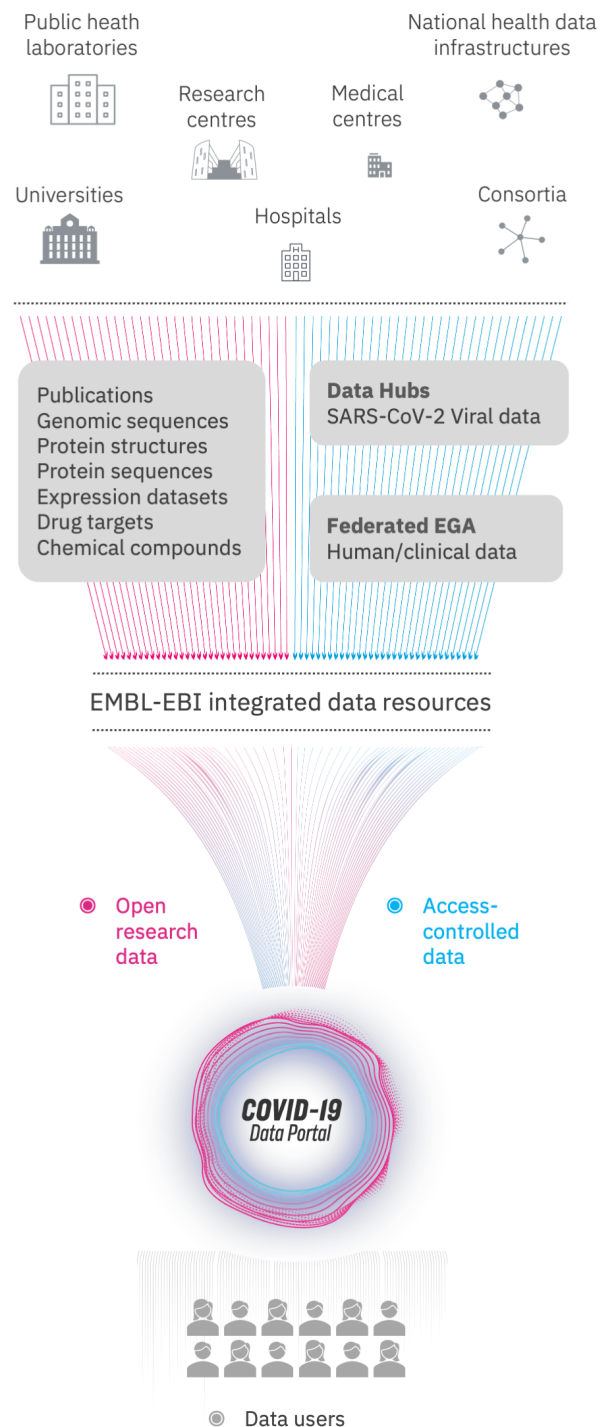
Public heath laboratories

National health data infrastructures

Research centres

Medical centres

Universities

Hospitals

Consortia

Publications
Genomic sequences
Protein structures
Protein sequences
Expression datasets
Drug targets
Chemical compounds

**Data Hubs**
SARS-CoV-2 Viral data

**Federated EGA**
Human/clinical data

EMBL-EBI integrated data resources

Open research data

Access-controlled data

COVID-19
Data Portal

Data users